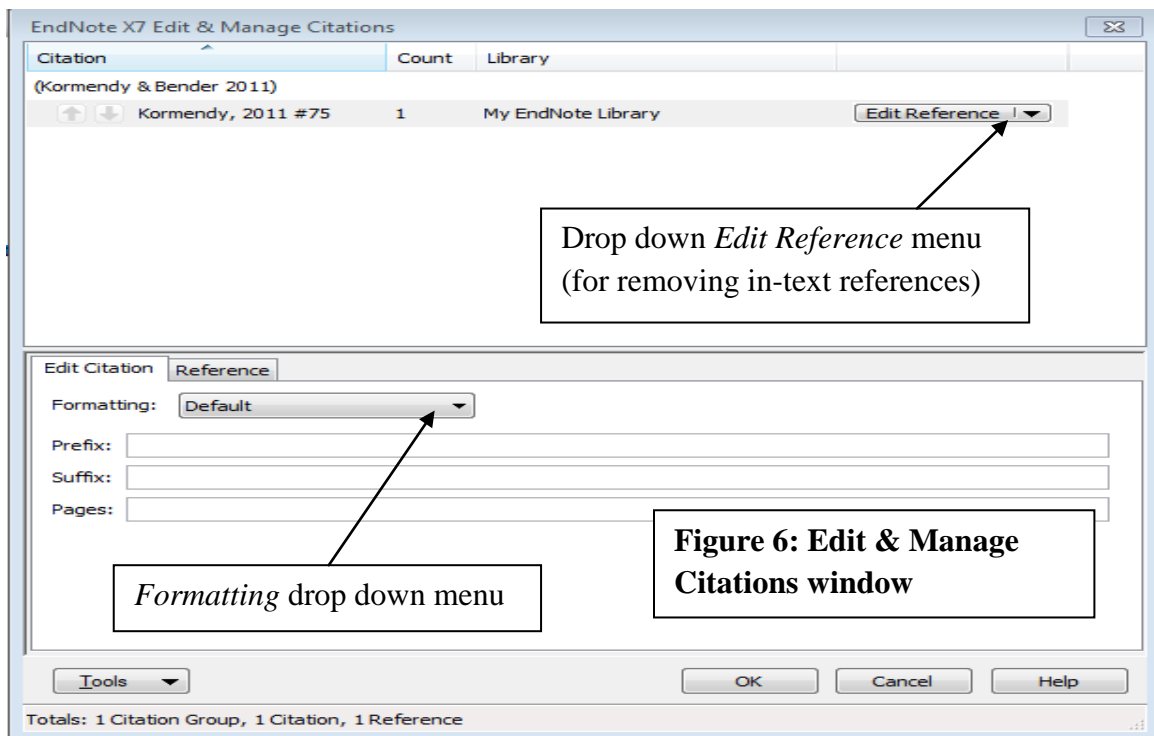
EndNote X7 Edit & Manage Citations

| Citation | Count | Library | |
|---|---|---|---|
| (Kormendy & Bender 2011) | | | |
| Kormendy, 2011 #75 | 1 | My EndNote Library | Edit Reference |

Drop down *Edit Reference* menu (for removing in-text references)

Edit Citation | Reference

Formatting: Default

Prefix:

Suffix:

Pages:

**Figure 6: Edit & Manage Citations window**

*Formatting* drop down menu

Tools

OK

Cancel

Help

Totals: 1 Citation Group, 1 Citation, 1 Reference